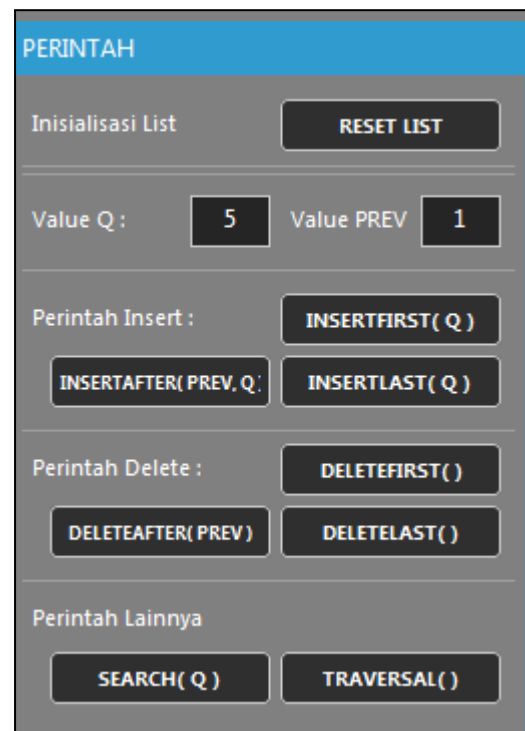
PERINTAH

Inisialisasi List
RESET LIST

Value Q :
5
Value PREV
1

Perintah Insert :
INSERTFIRST( Q )
INSERTAFTER( PREV, Q)
INSERTLAST( Q )

Perintah Delete :
DELETEFIRST( )
DELETEAFTER( PREV )
DELETELAST( )

Perintah Lainnya
SEARCH( Q )
TRAVERSAL( )